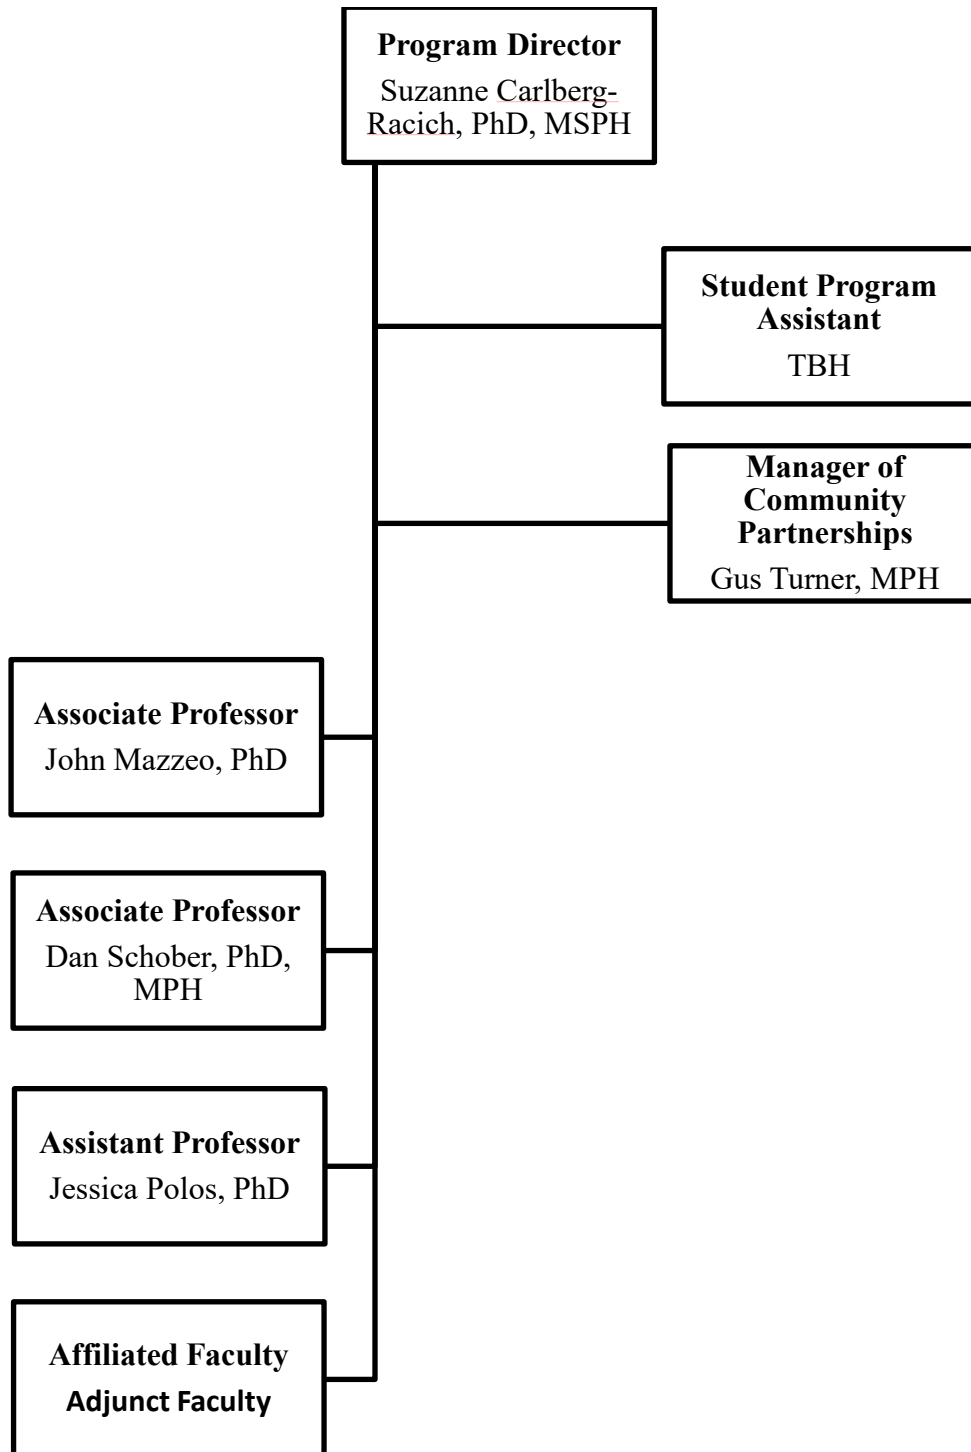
Program Director
Suzanne Carlberg-Racich, PhD, MSPH

Student Program Assistant
TBH

Manager of Community Partnerships
Gus Turner, MPH

Associate Professor
John Mazzeo, PhD

Associate Professor
Dan Schober, PhD, MPH

Assistant Professor
Jessica Polos, PhD

Affiliated Faculty
Adjunct Faculty